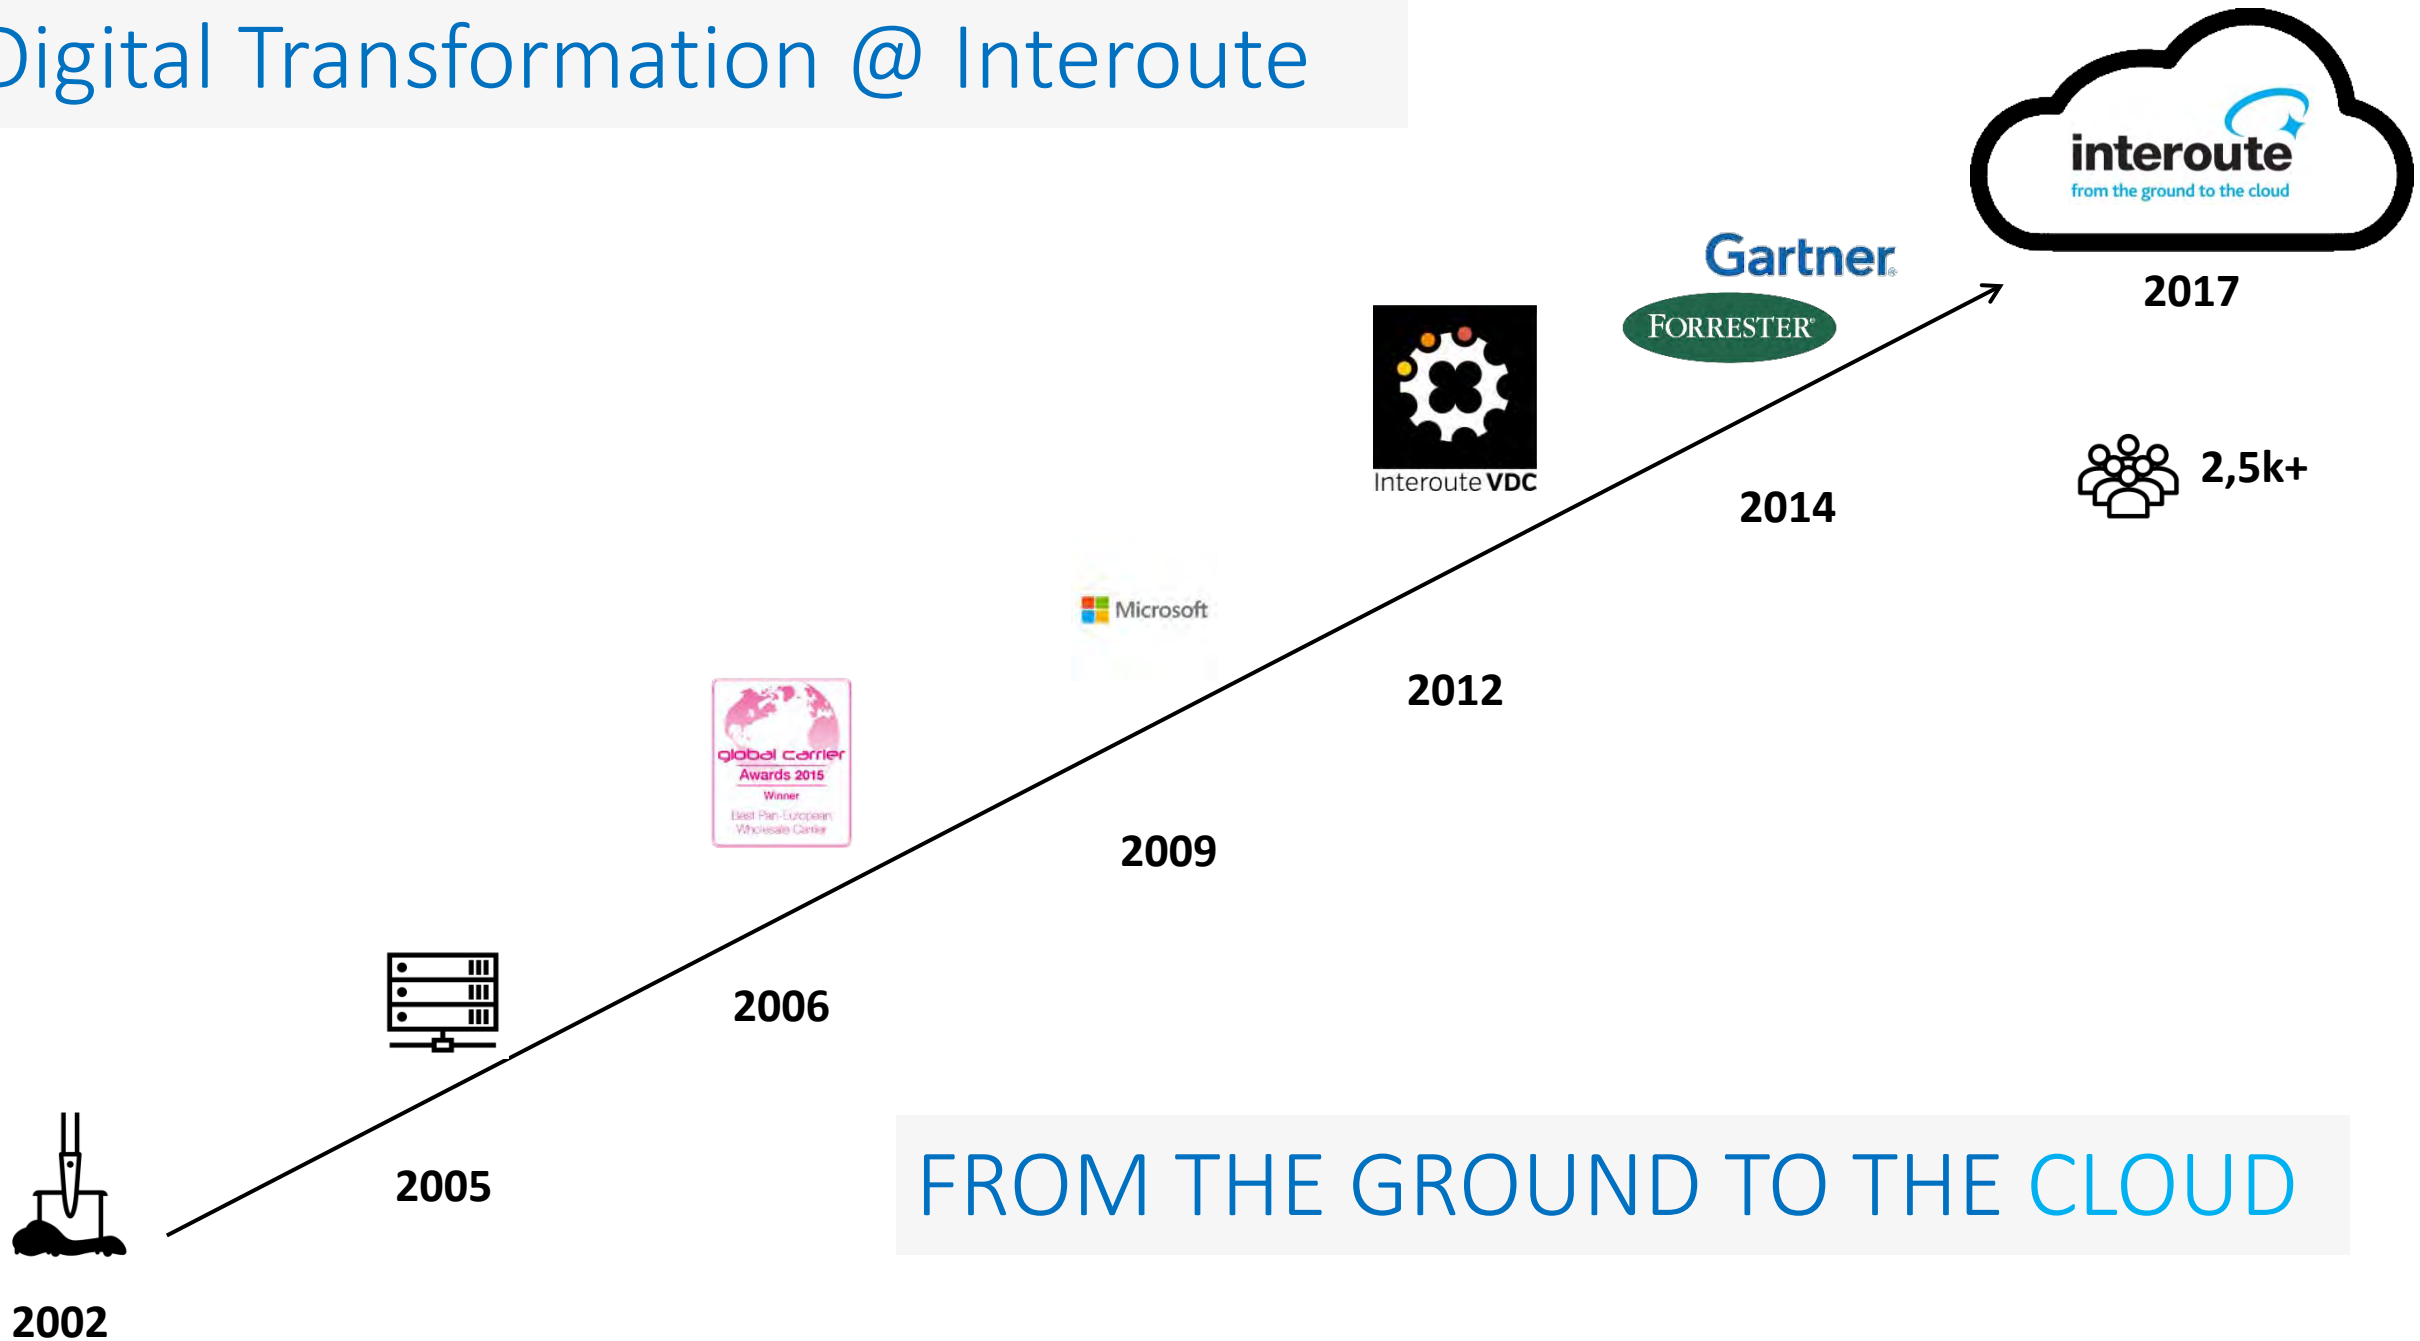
Digital Transformation @ Interoute

interoute
from the ground to the cloud

2017

Gartner

FORRESTER

Interoute VDC

2,5k+

2014

Microsoft

2012

global carrier
Awards 2015
Winner
Best Pan-European Wholesale Carrier

2009

2006

2005

FROM THE GROUND TO THE CLOUD

2002